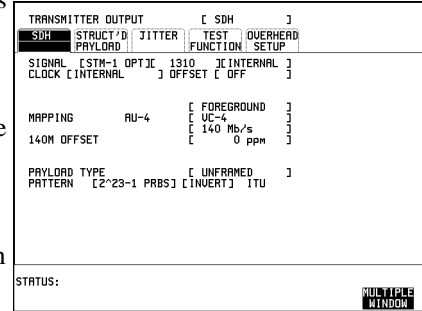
TRANSMITTER OUTPUT [ SDH ]

SDH | STRUCT'D PAYLOAD | JITTER | TEST FUNCTION | OVERHEAD SETUP

SIGNAL [STM-1 OPT][ 1310 ][INTERNAL ]
CLOCK [INTERNAL ] OFFSET [ OFF ]

[ FOREGROUND ]
MAPPING AU-4 [ VC-4 ]
[ 140 Mb/s ]
140M OFFSET [ 0 ppm ]

PAYLOAD TYPE [ UNFRAMED ]
PATTERN [2^23-1 PRBS] [INVERT] ITU

STATUS:

MULTIPLE WINDOW